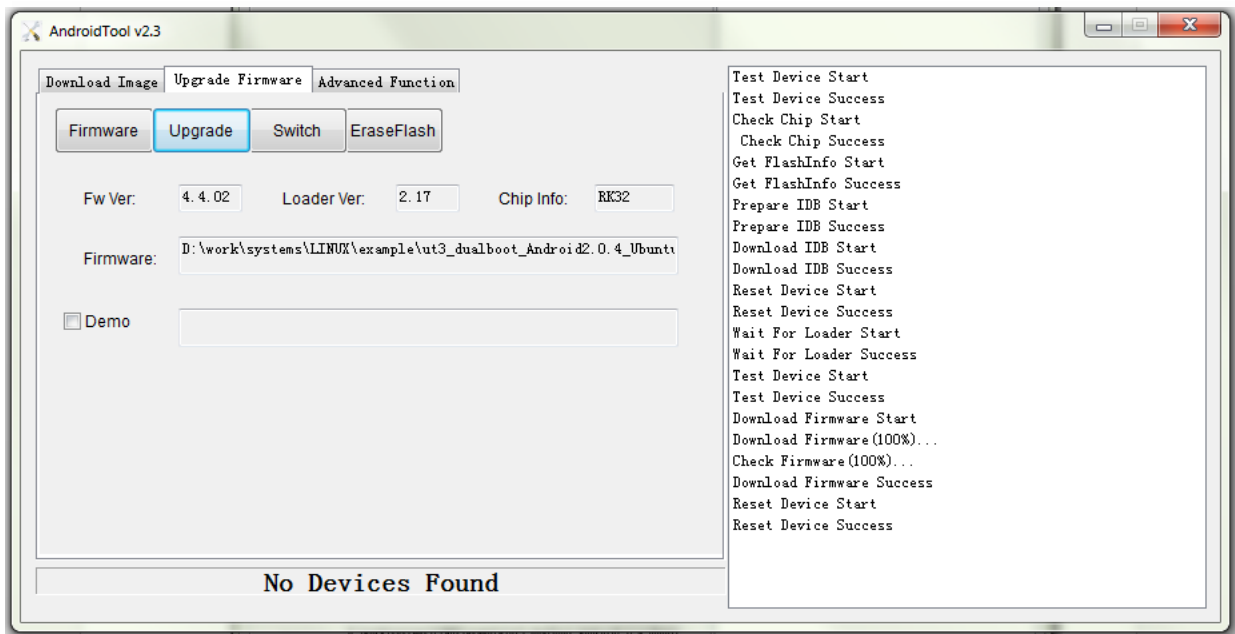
AndroidTool v2.3

Download Image | Upgrade Firmware | Advanced Function

Firmware | Upgrade | Switch | EraseFlash

Fw Ver: 4.4.02 Loader Ver: 2.17 Chip Info: RK32

Firmware: D:\work\systems\LINUX\example\ut3_dualboot_Android2.0.4_Ubuntu

Demo

No Devices Found

Test Device Start
Test Device Success
Check Chip Start
Check Chip Success
Get FlashInfo Start
Get FlashInfo Success
Prepare IDB Start
Prepare IDB Success
Download IDB Start
Download IDB Success
Reset Device Start
Reset Device Success
Wait For Loader Start
Wait For Loader Success
Test Device Start
Test Device Success
Download Firmware Start
Download Firmware(100%)...
Check Firmware(100%)...
Download Firmware Success
Reset Device Start
Reset Device Success